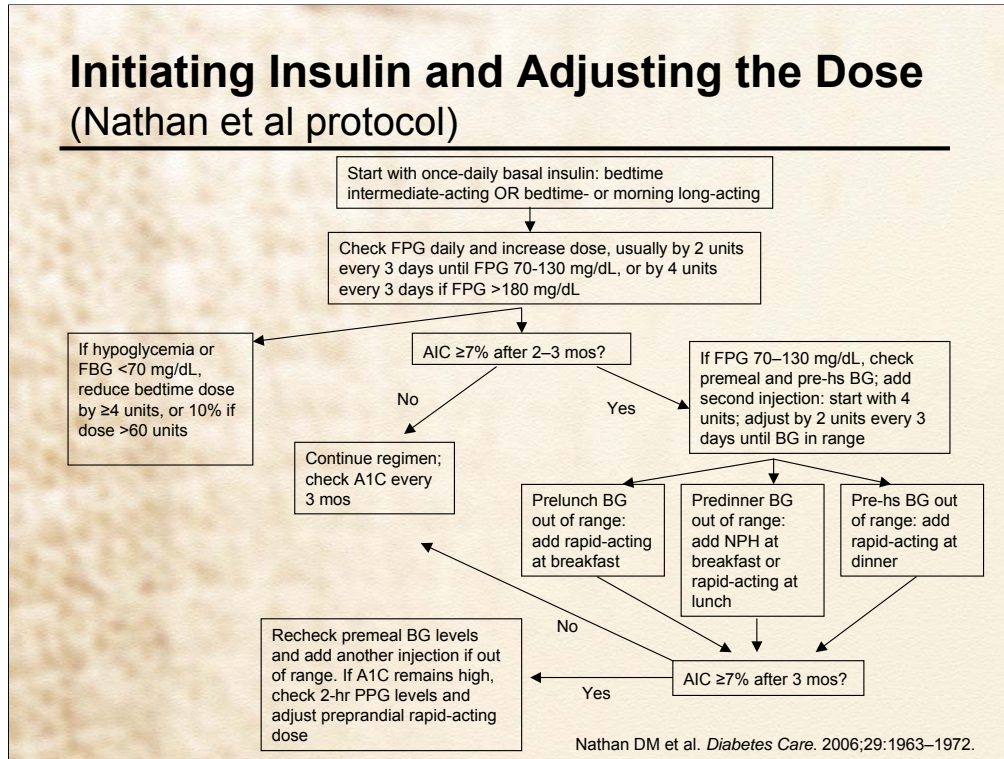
Initiating Insulin and Adjusting the Dose
(Nathan et al protocol)

Start with once-daily basal insulin: bedtime intermediate-acting OR bedtime- or morning long-acting

Check FPG daily and increase dose, usually by 2 units every 3 days until FPG 70-130 mg/dL, or by 4 units every 3 days if FPG >180 mg/dL

If hypoglycemia or FBG <70 mg/dL, reduce bedtime dose by ≥4 units, or 10% if dose >60 units

AIC ≥7% after 2–3 mos?

No

Yes

Continue regimen; check A1C every 3 mos

If FPG 70–130 mg/dL, check premeal and pre-hs BG; add second injection: start with 4 units; adjust by 2 units every 3 days until BG in range

Prelunch BG out of range: add rapid-acting at breakfast

Predinner BG out of range: add NPH at breakfast or rapid-acting at lunch

Pre-hs BG out of range: add rapid-acting at dinner

No

Recheck premeal BG levels and add another injection if out of range. If A1C remains high, check 2-hr PPG levels and adjust preprandial rapid-acting dose

Yes

AIC ≥7% after 3 mos?

Nathan DM et al. *Diabetes Care*. 2006;29:1963–1972.